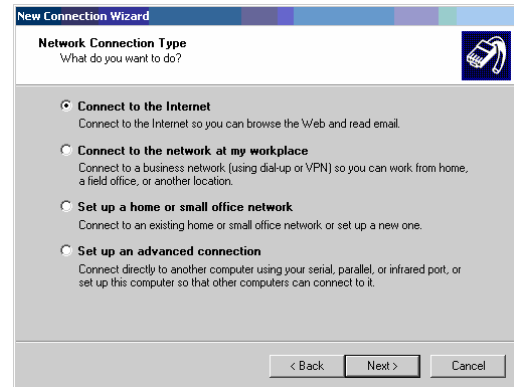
New Connection Wizard

Network Connection Type
What do you want to do?

Connect to the Internet
Connect to the Internet so you can browse the Web and read email.

Connect to the network at my workplace
Connect to a business network (using dial-up or VPN) so you can work from home, a field office, or another location.

Set up a home or small office network
Connect to an existing home or small office network or set up a new one.

Set up an advanced connection
Connect directly to another computer using your serial, parallel, or infrared port, or set up this computer so that other computers can connect to it.

< Back
Next >
Cancel